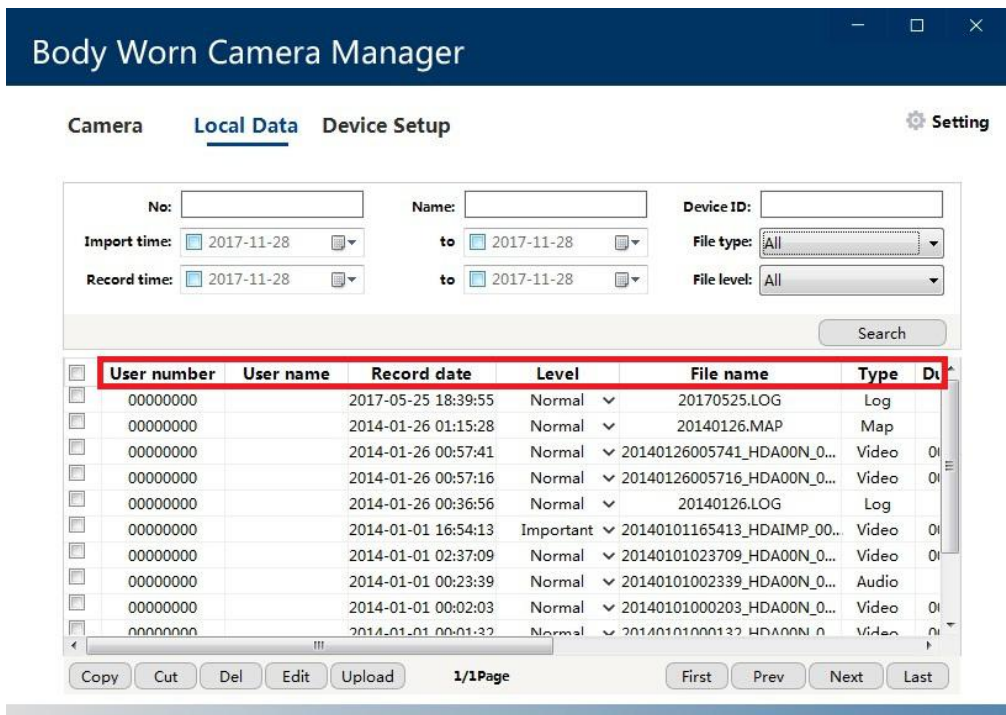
Body Worn Camera Manager

Camera Local Data Device Setup

Setting

No:
Name:
Device ID:
Import time: 2017-11-28 to 2017-11-28
File type: All
Record time: 2017-11-28 to 2017-11-28
File level: All

Search

| | User number | User name | Record date | Level | File name | Type | Du |
|---|---|---|---|---|---|---|---|
| | 00000000 | | 2017-05-25 18:39:55 | Normal | 20170525.LOG | Log | |
| | 00000000 | | 2014-01-26 01:15:28 | Normal | 20140126.MAP | Map | |
| | 00000000 | | 2014-01-26 00:57:41 | Normal | 20140126005741_HDA00N_0... | Video | 0( |
| | 00000000 | | 2014-01-26 00:57:16 | Normal | 20140126005716_HDA00N_0... | Video | 0( |
| | 00000000 | | 2014-01-26 00:36:56 | Normal | 20140126.LOG | Log | |
| | 00000000 | | 2014-01-01 16:54:13 | Important | 20140101165413_HDAIMP_00... | Video | 0( |
| | 00000000 | | 2014-01-01 02:37:09 | Normal | 20140101023709_HDA00N_0... | Video | 0( |
| | 00000000 | | 2014-01-01 00:23:39 | Normal | 20140101002339_HDA00N_0... | Audio | |
| | 00000000 | | 2014-01-01 00:02:03 | Normal | 20140101000203_HDA00N_0... | Video | 0( |
| | 00000000 | | 2014-01-01 00:01:32 | Normal | 20140101000132_HDA00N_0 | Video | 0( |

Copy Cut Del Edit Upload 1/1Page First Prev Next Last